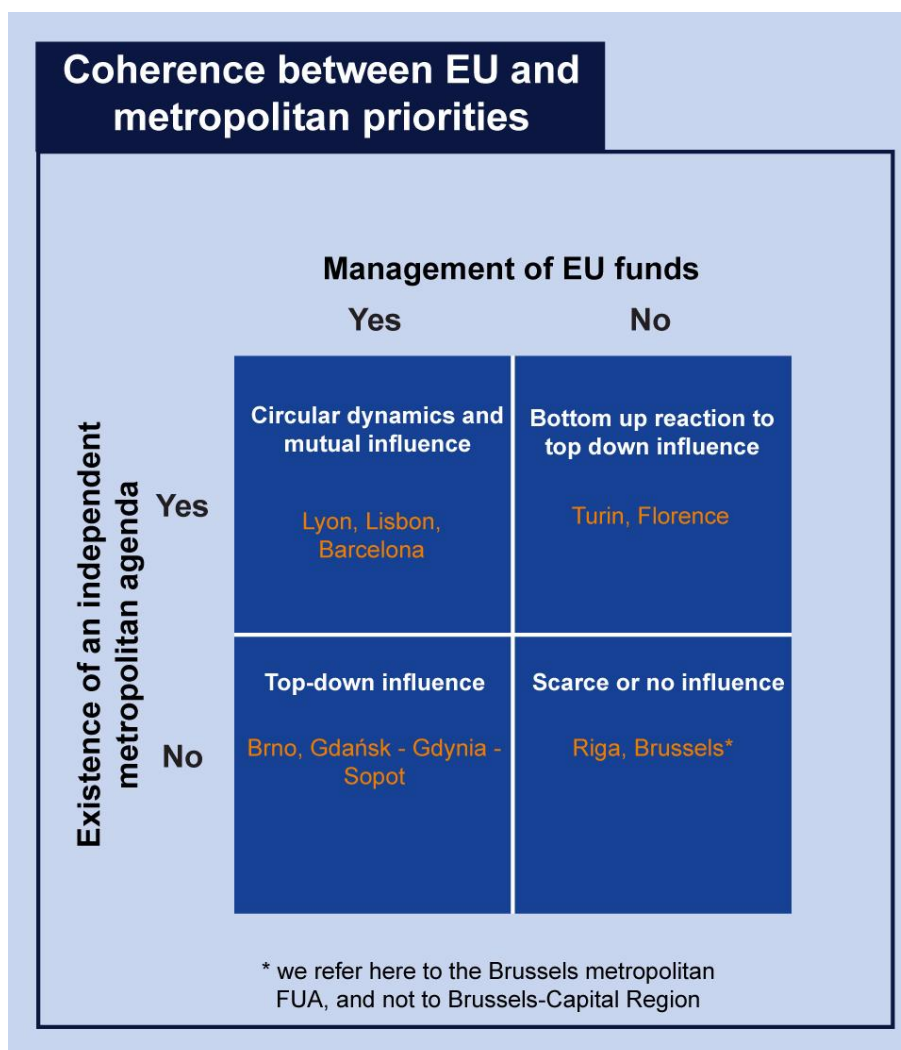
Coherence between EU and metropolitan priorities

Management of EU funds

Existence of an independent metropolitan agenda

| | Yes | No |
|---|---|---|
| Yes | Circular dynamics and mutual influence<br>Lyon, Lisbon, Barcelona | Bottom up reaction to top down influence<br>Turin, Florence |
| No | Top-down influence<br>Brno, Gdańsk - Gdynia - Sopot | Scarce or no influence<br>Riga, Brussels* |

* we refer here to the Brussels metropolitan FUA, and not to Brussels-Capital Region